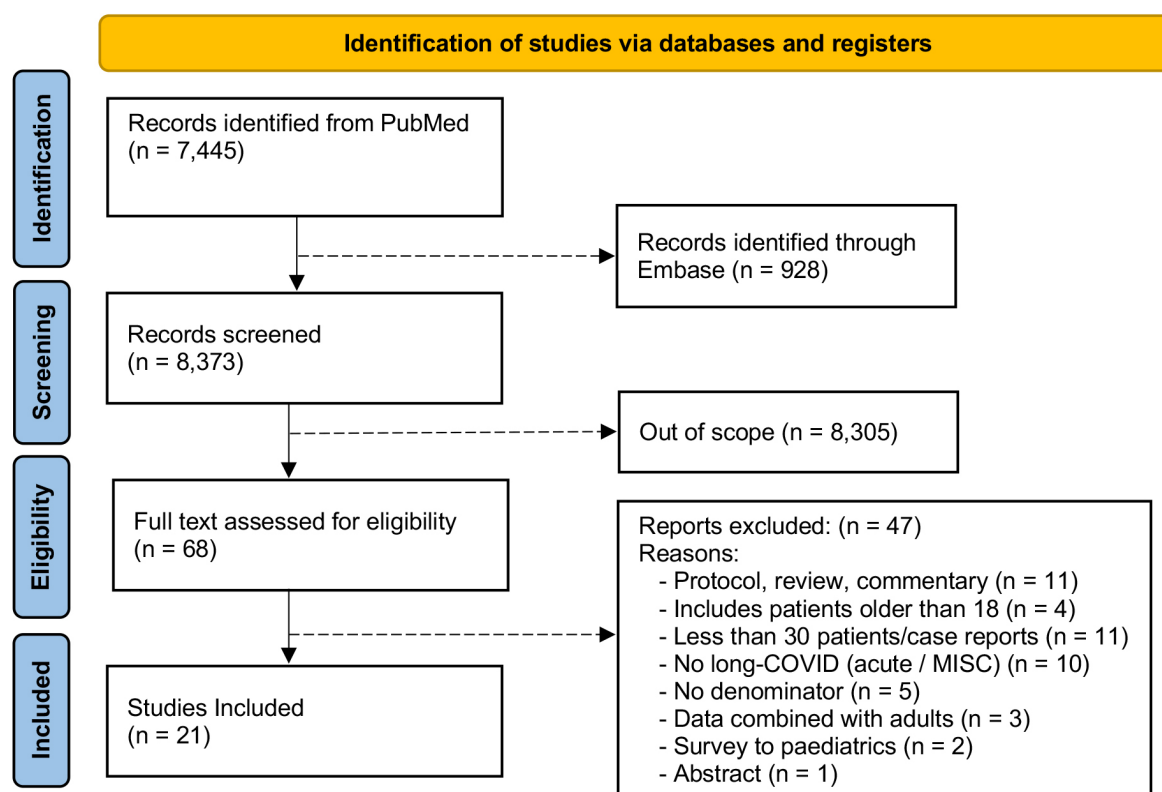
Identification of studies via databases and registers

Identification

Records identified from PubMed (n = 7,445)

Records identified through Embase (n = 928)

Screening

Records screened (n = 8,373)

Out of scope (n = 8,305)

Eligibility

Full text assessed for eligibility (n = 68)

Reports excluded: (n = 47)
Reasons:
- Protocol, review, commentary (n = 11)
- Includes patients older than 18 (n = 4)
- Less than 30 patients/case reports (n = 11)
- No long-COVID (acute / MISC) (n = 10)
- No denominator (n = 5)
- Data combined with adults (n = 3)
- Survey to paediatrics (n = 2)
- Abstract (n = 1)

Included

Studies Included (n = 21)